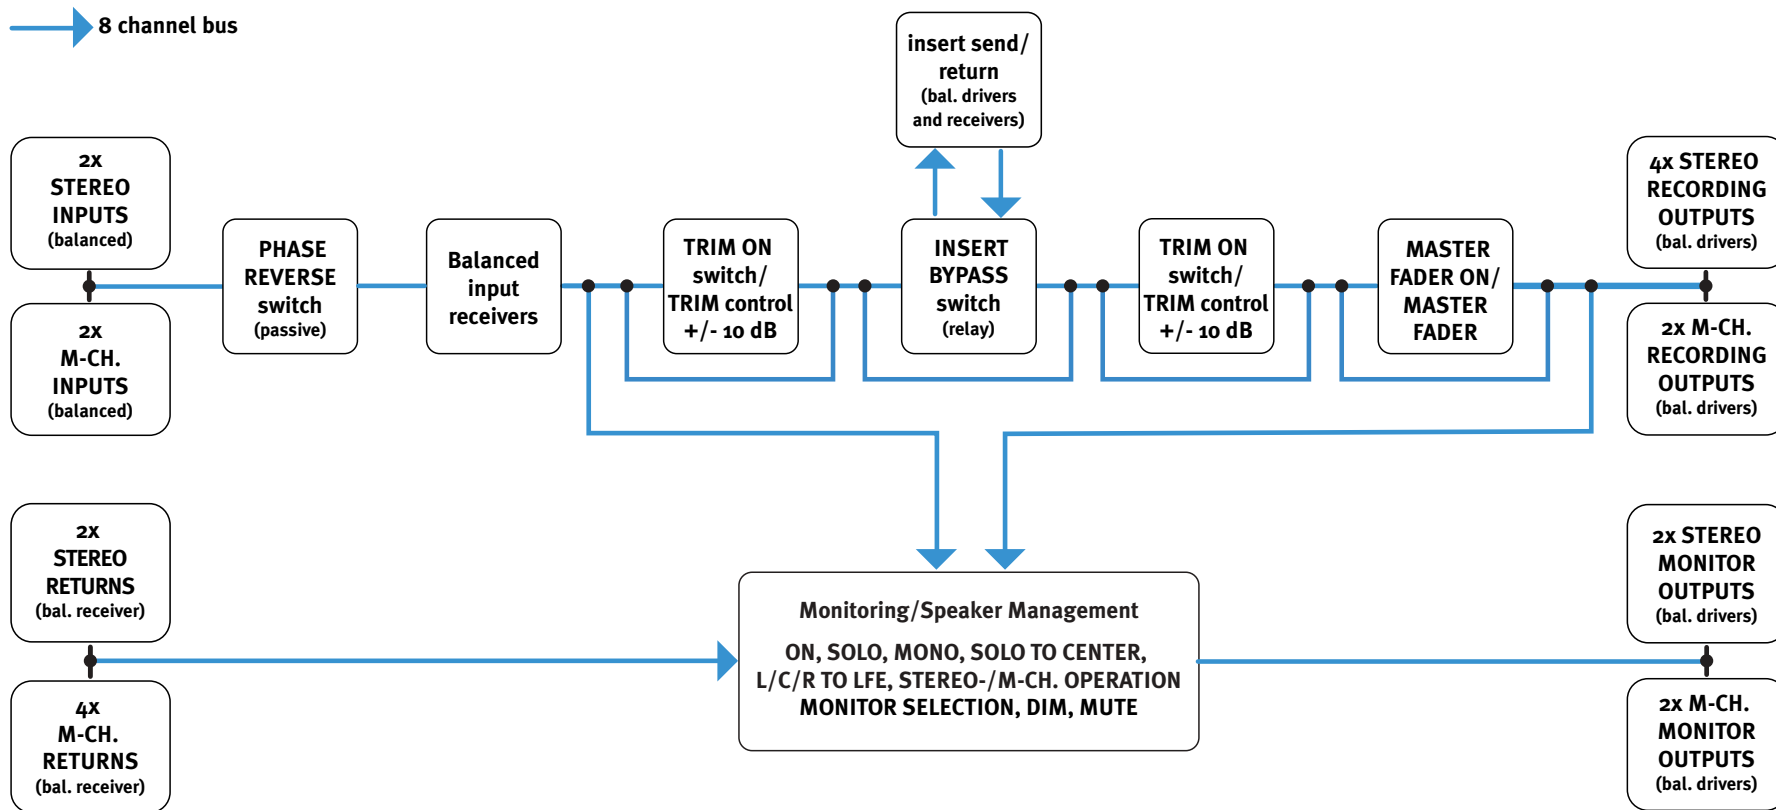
8 channel bus

insert send/ return (bal. drivers and receivers)

2x STEREO INPUTS (balanced)

2x M-CH. INPUTS (balanced)

PHASE REVERSE switch (passive)

Balanced input receivers

TRIM ON switch/ TRIM control +/- 10 dB

INSERT BYPASS switch (relay)

TRIM ON switch/ TRIM control +/- 10 dB

MASTER FADER ON/ MASTER FADER

4x STEREO RECORDING OUTPUTS (bal. drivers)

2x M-CH. RECORDING OUTPUTS (bal. drivers)

2x STEREO RETURNS (bal. receiver)

4x M-CH. RETURNS (bal. receiver)

Monitoring/Speaker Management

ON, SOLO, MONO, SOLO TO CENTER, L/C/R TO LFE, STEREO-/M-CH. OPERATION MONITOR SELECTION, DIM, MUTE

2x STEREO MONITOR OUTPUTS (bal. drivers)

2x M-CH. MONITOR OUTPUTS (bal. drivers)